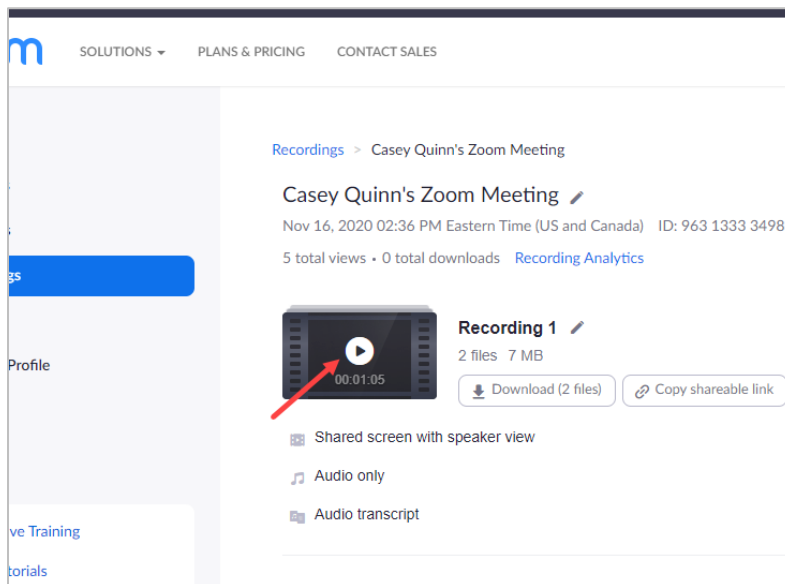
m SOLUTIONS ▾ PLANS & PRICING CONTACT SALES

s

gs

Profile

ve Training

torials

Recordings > Casey Quinn's Zoom Meeting

Casey Quinn's Zoom Meeting

Nov 16, 2020 02:36 PM Eastern Time (US and Canada) ID: 963 1333 3498

5 total views • 0 total downloads Recording Analytics

00:01:05

Recording 1

2 files 7 MB

Download (2 files) Copy shareable link

Shared screen with speaker view

Audio only

Audio transcript